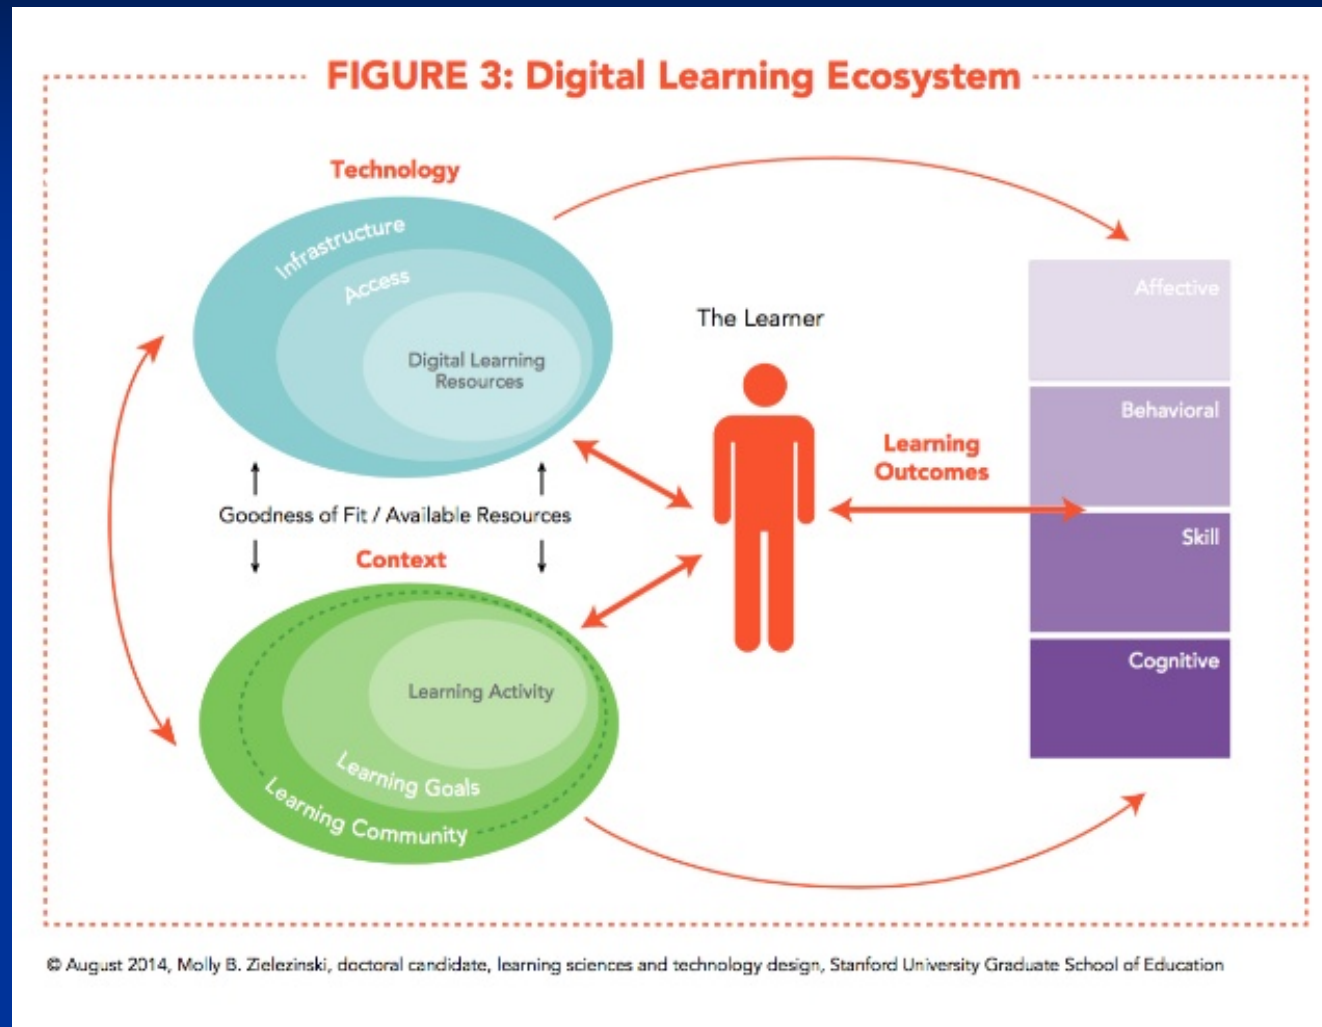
FIGURE 3: Digital Learning Ecosystem

Technology

Infrastructure

Access

Digital Learning Resources

The Learner

Affective

Behavioral

Learning Outcomes

Skill

Goodness of Fit / Available Resources

Context

Cognitive

Learning Activity

Learning Goals

Learning Community

© August 2014, Molly B. Zielezinski, doctoral candidate, learning sciences and technology design, Stanford University Graduate School of Education